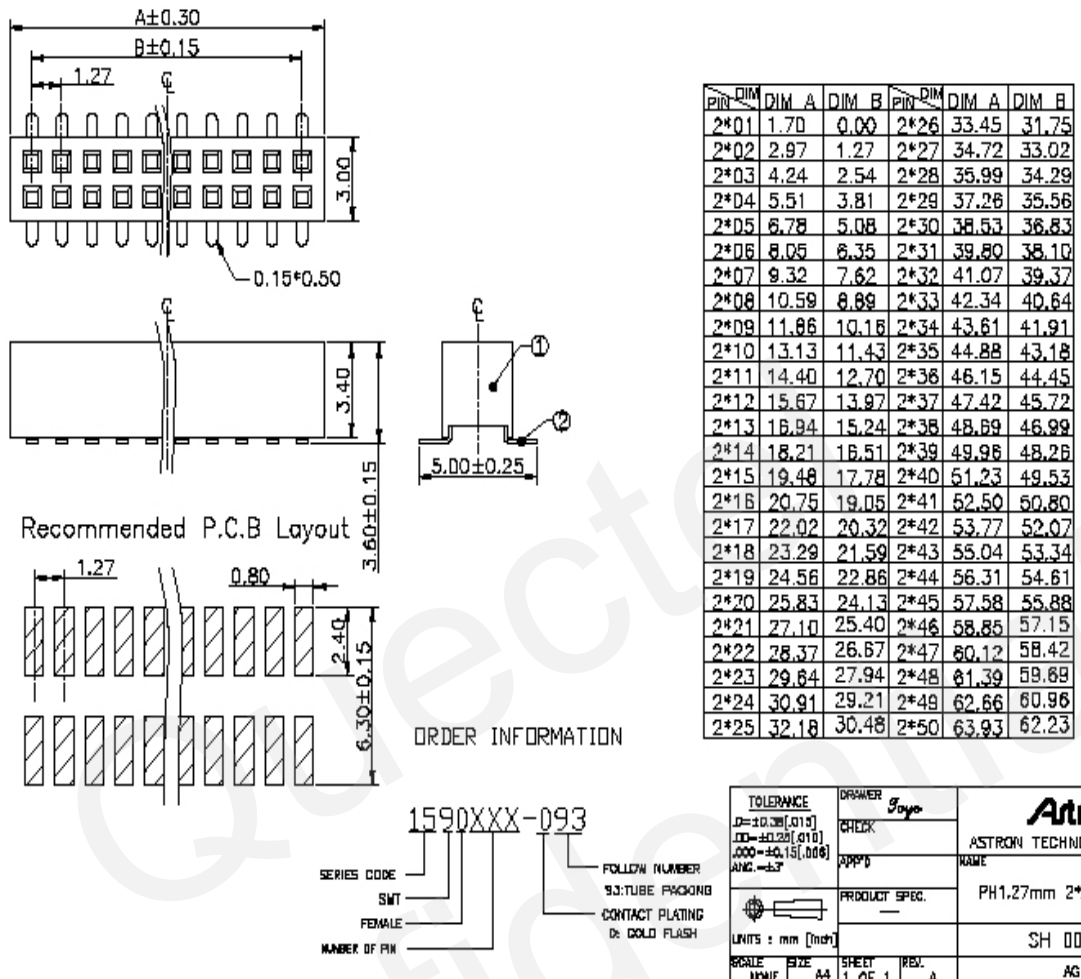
A±0.30
B±0.15
1.27
℄
3.00
0.15*0.50
℄
3.40
℄
①
②
5.00±0.25
3.60±0.15
Recommended P.C.B Layout
1.27
0.80
2.40
6.30±0.15

| PIN DIM | DIM A | DIM B | PIN DIM | DIM A | DIM B |
|---|---|---|---|---|---|
| 2*01 | 1.70 | 0.00 | 2*26 | 33.45 | 31.75 |
| 2*02 | 2.97 | 1.27 | 2*27 | 34.72 | 33.02 |
| 2*03 | 4.24 | 2.54 | 2*28 | 35.99 | 34.29 |
| 2*04 | 5.51 | 3.81 | 2*29 | 37.26 | 35.56 |
| 2*05 | 6.78 | 5.08 | 2*30 | 38.53 | 36.83 |
| 2*06 | 8.05 | 6.35 | 2*31 | 39.80 | 38.10 |
| 2*07 | 9.32 | 7.62 | 2*32 | 41.07 | 39.37 |
| 2*08 | 10.59 | 8.89 | 2*33 | 42.34 | 40.64 |
| 2*09 | 11.86 | 10.16 | 2*34 | 43.61 | 41.91 |
| 2*10 | 13.13 | 11.43 | 2*35 | 44.88 | 43.18 |
| 2*11 | 14.40 | 12.70 | 2*36 | 46.15 | 44.45 |
| 2*12 | 15.67 | 13.97 | 2*37 | 47.42 | 45.72 |
| 2*13 | 16.94 | 15.24 | 2*38 | 48.69 | 46.99 |
| 2*14 | 18.21 | 16.51 | 2*39 | 49.96 | 48.26 |
| 2*15 | 19.48 | 17.78 | 2*40 | 51.23 | 49.53 |
| 2*16 | 20.75 | 19.05 | 2*41 | 52.50 | 50.80 |
| 2*17 | 22.02 | 20.32 | 2*42 | 53.77 | 52.07 |
| 2*18 | 23.29 | 21.59 | 2*43 | 55.04 | 53.34 |
| 2*19 | 24.56 | 22.86 | 2*44 | 56.31 | 54.61 |
| 2*20 | 25.83 | 24.13 | 2*45 | 57.58 | 55.88 |
| 2*21 | 27.10 | 25.40 | 2*46 | 58.85 | 57.15 |
| 2*22 | 28.37 | 26.67 | 2*47 | 60.12 | 58.42 |
| 2*23 | 29.64 | 27.94 | 2*48 | 61.39 | 59.69 |
| 2*24 | 30.91 | 29.21 | 2*49 | 62.66 | 60.96 |
| 2*25 | 32.18 | 30.48 | 2*50 | 63.93 | 62.23 |

ORDER INFORMATION
1590XXX-093
SERIES CODE
SMT
FEMALE
NUMBER OF PIN
FOLLOW NUMBER
93:TUBE PACKING
CONTACT PLATING
0: GOLD FLASH

TOLERANCE
.0=±0.38[.015]
.00=±0.25[.010]
.000=±0.15[.006]
ANG.=±3°
DRAWER Tayo
CHECK
APP'D
PRODUCT SPEC.
—
UNITS : mm [inch]
SCALE NONE
SIZE A4
SHEET 1 OF 1
REV. A
Astr
ASTRON TECHN
NAME
PH1.27mm 2*
SH 00
AG